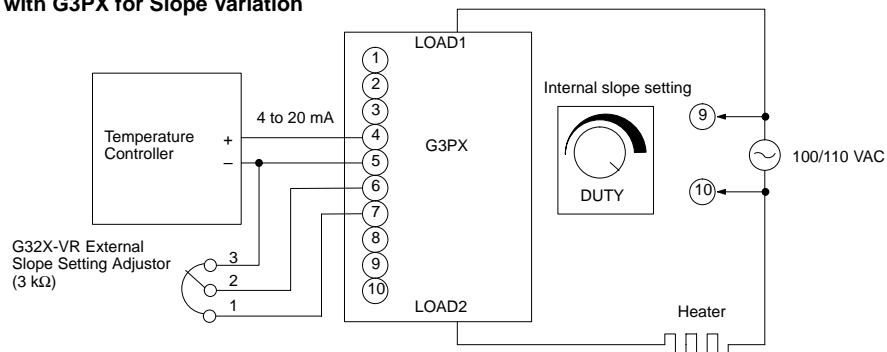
with G3PX for Slope Variation

LOAD1

1
2
3
4
5
6
7
8
9
10

LOAD2

G3PX

Temperature Controller

+
–

4 to 20 mA

Internal slope setting

DUTY

9
10

100/110 VAC

G32X-VR External Slope Setting Adjustor (3 kΩ)

3
2
1

Heater